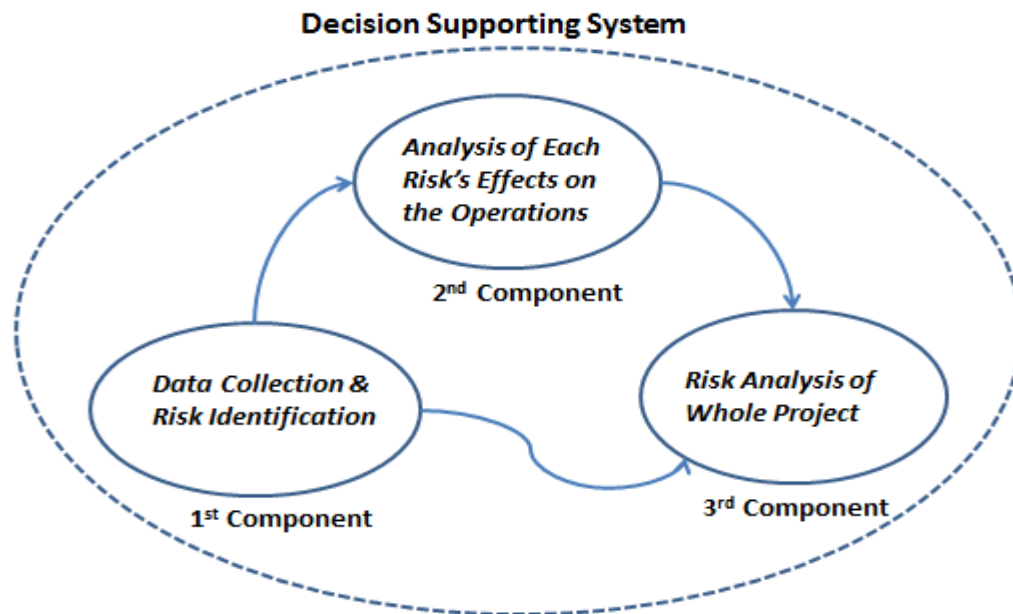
Decision Supporting System

Analysis of Each Risk's Effects on the Operations

2$^{nd}$ Component

Data Collection & Risk Identification

1$^{st}$ Component

Risk Analysis of Whole Project

3$^{rd}$ Component